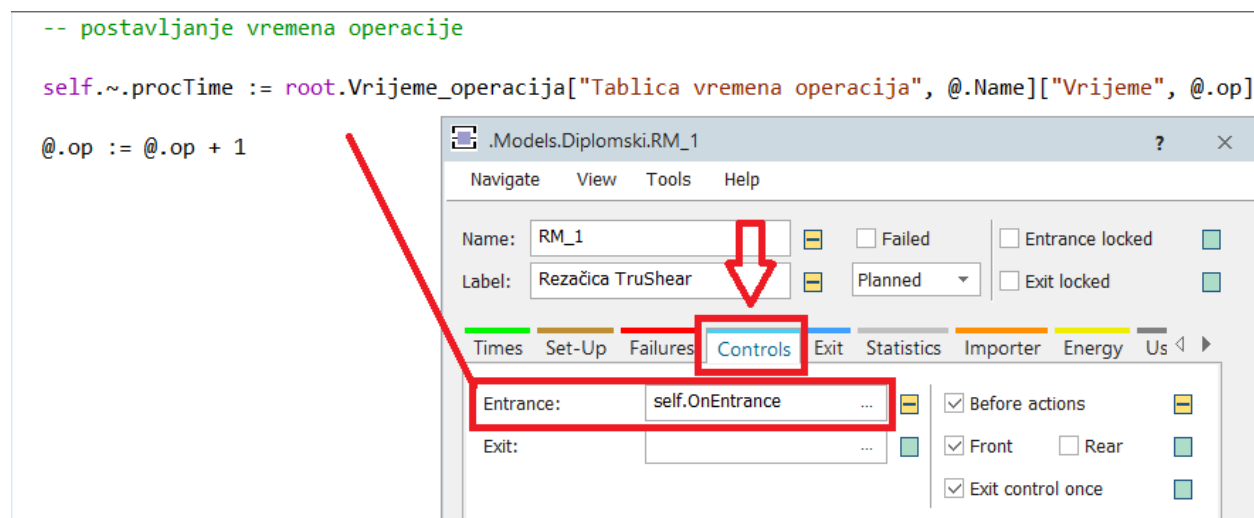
-- postavljanje vremena operacije

self.~.procTime := root.Vrijeme_operacija["Tablica vremena operacija", @.Name]["Vrijeme", @.op]

@.op := @.op + 1

.Models.Diplomski.RM_1

?

Navigate View Tools Help

Name: RM_1

Failed

Entrance locked

Label: Rezačica TruShear

Planned

Exit locked

Times Set-Up Failures Controls Exit Statistics Importer Energy Us

Entrance: self.OnEntrance ...

Before actions

Exit: ...

Front

Rear

Exit control once